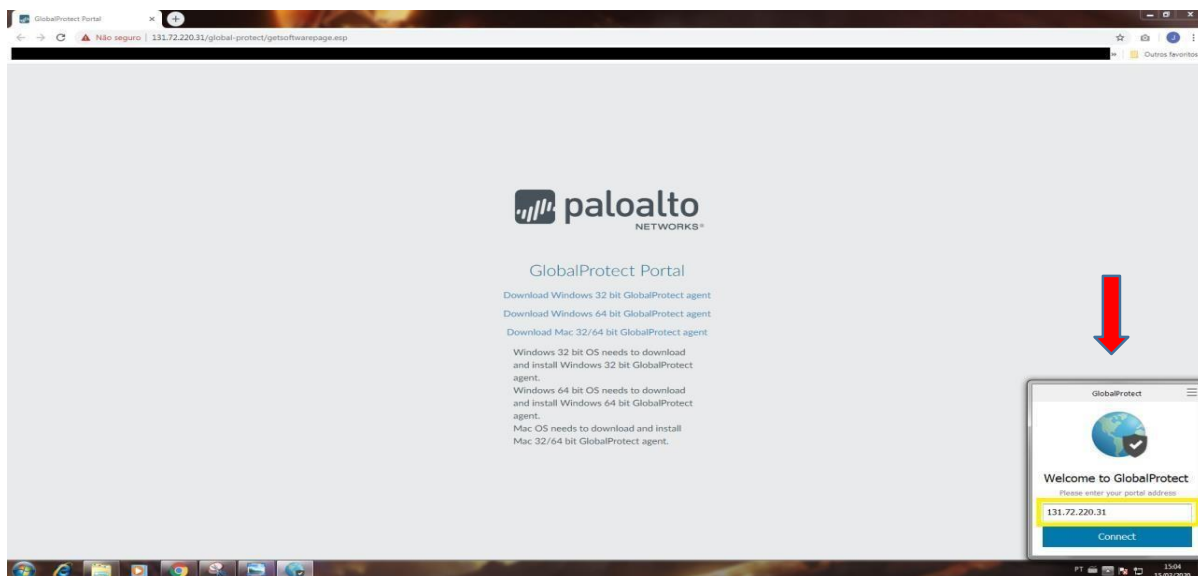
GlobalProtect Portal

Não seguro | 131.72.220.31/global-protect/getsoftwarepage.esp

Outros favoritos

paloalto NETWORKS

GlobalProtect Portal

Download Windows 32 bit GlobalProtect agent

Download Windows 64 bit GlobalProtect agent

Download Mac 32/64 bit GlobalProtect agent

Windows 32 bit OS needs to download and install Windows 32 bit GlobalProtect agent.
Windows 64 bit OS needs to download and install Windows 64 bit GlobalProtect agent.
Mac OS needs to download and install Mac 32/64 bit GlobalProtect agent.

GlobalProtect

Welcome to GlobalProtect

Please enter your portal address

131.72.220.31

Connect

PT 15:04 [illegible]